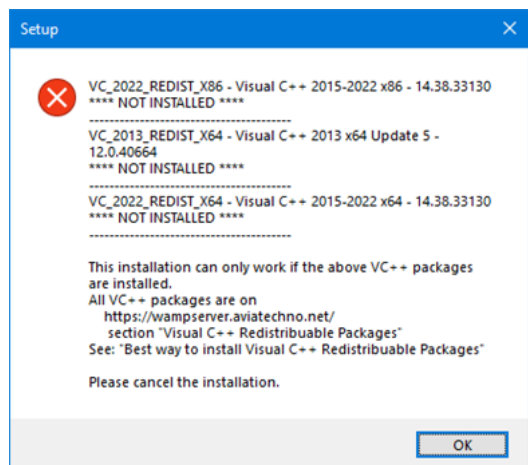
Setup

VC_2022_REDIST_X86 - Visual C++ 2015-2022 x86 - 14.38.33130
**** NOT INSTALLED ****
-----------------------------------------------
VC_2013_REDIST_X64 - Visual C++ 2013 x64 Update 5 - 12.0.40664
**** NOT INSTALLED ****
-----------------------------------------------
VC_2022_REDIST_X64 - Visual C++ 2015-2022 x64 - 14.38.33130
**** NOT INSTALLED ****
-----------------------------------------------

This installation can only work if the above VC++ packages are installed.
All VC++ packages are on
https://wampserver.aviatechno.net/
section "Visual C++ Redistribuable Packages"
See: "Best way to install Visual C++ Redistribuable Packages"

Please cancel the installation.

OK